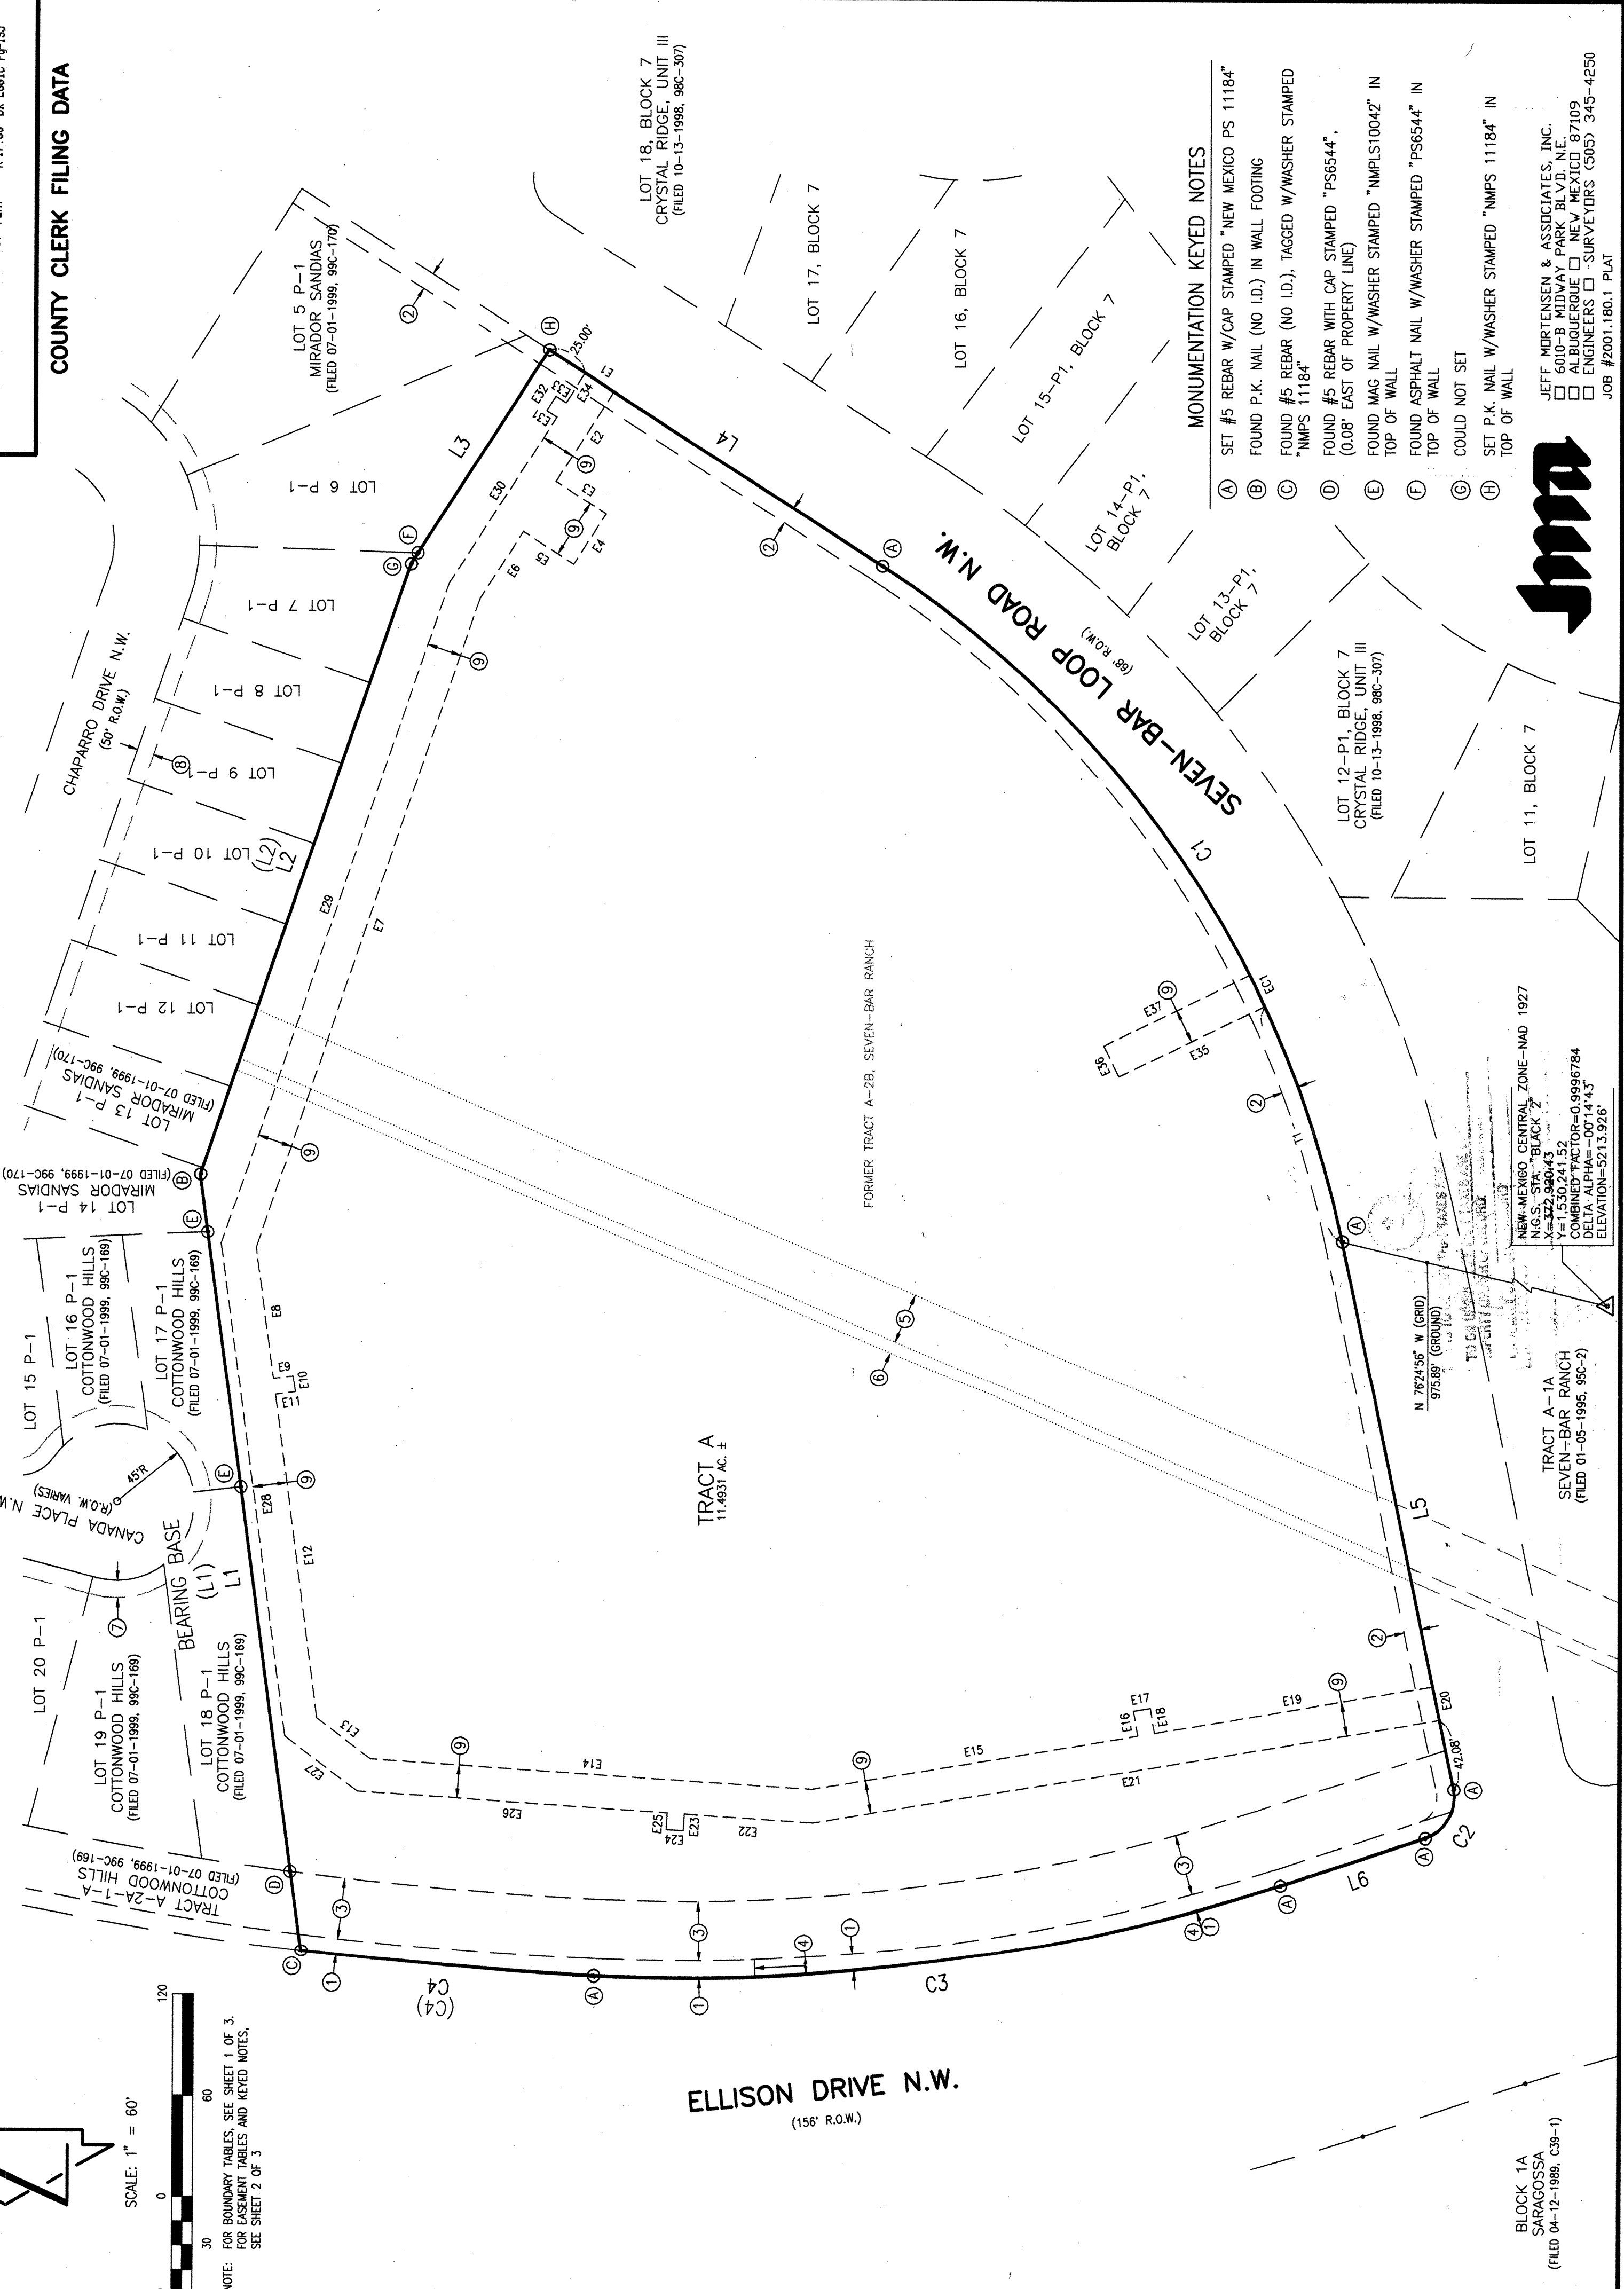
COUNTY CLERK FILING DATA

MONUMENTATION KEYED NOTES

Ⓐ SET #5 REBAR W/CAP STAMPED "NEW MEXICO PS 11184"
Ⓑ FOUND P.K. NAIL (NO I.D.) IN WALL FOOTING
Ⓒ FOUND #5 REBAR (NO I.D.), TAGGED W/WASHER STAMPED "NMPS 11184"
Ⓓ FOUND #5 REBAR WITH CAP STAMPED "PS6544", (0.08' EAST OF PROPERTY LINE)
Ⓔ FOUND MAG NAIL W/WASHER STAMPED "NMPLS10042" IN TOP OF WALL
Ⓕ FOUND ASPHALT NAIL W/WASHER STAMPED "PS6544" IN TOP OF WALL
Ⓖ COULD NOT SET
Ⓗ SET P.K. NAIL W/WASHER STAMPED "NMPS 11184" IN TOP OF WALL

JEFF MORTENSEN & ASSOCIATES, INC.
6010-B MIDWAY PARK BLVD. N.E.
ALBUQUERQUE NEW MEXICO 87109
ENGINEERS -SURVEYORS (505) 345-4250
JOB #2001.180.1 PLAT

LOT 18, BLOCK 7
CRYSTAL RIDGE, UNIT III
(FILED 10-13-1998, 98C-307)

LOT 17, BLOCK 7
LOT 16, BLOCK 7
LOT 15-P1, BLOCK 7
LOT 14-P1, BLOCK 7
LOT 13-P1, BLOCK 7

LOT 12-P1, BLOCK 7
CRYSTAL RIDGE, UNIT III
(FILED 10-13-1998, 98C-307)

LOT 11, BLOCK 7

LOT 5 P-1
MIRADOR SANDIAS
(FILED 07-01-1999, 99C-170)

LOT 6 P-1
LOT 7 P-1
LOT 8 P-1
LOT 9 P-1
LOT 10 P-1
LOT 11 P-1
LOT 12 P-1

LOT 13 P-1
MIRADOR SANDIAS
(FILED 07-01-1999, 99C-170)

LOT 14 P-1
MIRADOR SANDIAS
(FILED 07-01-1999, 99C-170)

CHAPARRO DRIVE N.W.
(50' R.O.W.)

SEVEN-BAR LOOP ROAD N.W.
(88' R.O.W.)

FORMER TRACT A-2B, SEVEN-BAR RANCH

TRACT A
11.4931 AC. ±

LOT 15 P-1
LOT 16 P-1
COTTONWOOD HILLS
(FILED 07-01-1999, 99C-169)
LOT 17 P-1
COTTONWOOD HILLS
(FILED 07-01-1999, 99C-169)

CANADA PLACE N.W.
(R.O.W. VARIES)
45'R

LOT 20 P-1
LOT 19 P-1
COTTONWOOD HILLS
(FILED 07-01-1999, 99C-169)
LOT 18 P-1
COTTONWOOD HILLS
(FILED 07-01-1999, 99C-169)

BEARING BASE
(L1)
L1

TRACT A-2A-1-A
COTTONWOOD HILLS
(FILED 07-01-1999, 99C-169)

NEW MEXICO CENTRAL ZONE-NAD 1927
N.G.S. STA. "BLACK 2"
X=372,920.43
Y=1,530,241.52
COMBINED FACTOR=0.9996784
DELTA ALPHA=-00°14'43"
ELEVATION=5213.926'

N 76°24'56" W (GRID)
975.89' (GROUND)

TRACT A-1A
SEVEN-BAR RANCH
(FILED 01-05-1995, 95C-2)

ELLISON DRIVE N.W.
(156' R.O.W.)

BLOCK 1A
SARAGOSSA
(FILED 04-12-1989, C39-1)

SCALE: 1" = 60'
0 30 60 120

NOTE: FOR BOUNDARY TABLES, SEE SHEET 1 OF 3. FOR EASEMENT TABLES AND KEYED NOTES, SEE SHEET 2 OF 3

L2 (L2) L3 L4 L5 L6 C1 C2 C3 C4 (C4) T1
25.00' 42.08'
E1 E2 E3 E4 E5 E6 E7 E8 E9 E10 E11 E12 E13 E14 E15 E16 E17 E18 E19 E20 E21 E22 E23 E24 E25 E26 E27 E28 E29 E30 E31 E32 E33 E34 E35 E36 E37 EC1